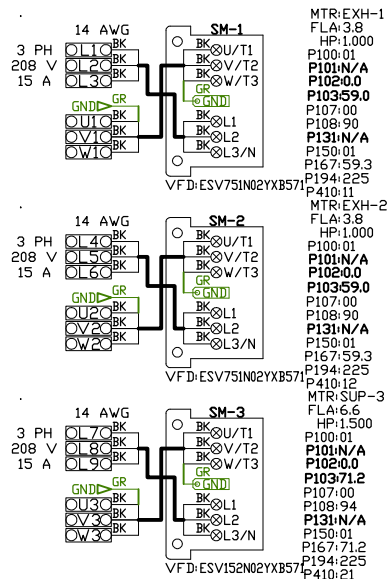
14 AWG
3 PH
208 V
15 A
L1 BK
L2 BK
L3 BK
GND GR
U1 BK
V1 BK
W1 BK
SM-1
BK U/T1
BK V/T2
BK W/T3
GR GND
BK L1
BK L2
L3/N
VFD:ESV751N02YXB571
MTR:EXH-1
FLA:3.8
HP:1.000
P100:01
P101:N/A
P102:0.0
P103:59.0
P107:00
P108:90
P131:N/A
P150:01
P167:59.3
P194:225
P410:11

14 AWG
3 PH
208 V
15 A
L4 BK
L5 BK
L6 BK
GND GR
U2 BK
V2 BK
W2 BK
SM-2
BK U/T1
BK V/T2
BK W/T3
GR GND
BK L1
BK L2
L3/N
VFD:ESV751N02YXB571
MTR:EXH-2
FLA:3.8
HP:1.000
P100:01
P101:N/A
P102:0.0
P103:59.0
P107:00
P108:90
P131:N/A
P150:01
P167:59.3
P194:225
P410:12

14 AWG
3 PH
208 V
15 A
L7 BK
L8 BK
L9 BK
GND GR
U3 BK
V3 BK
W3 BK
SM-3
BK U/T1
BK V/T2
BK W/T3
GR GND
BK L1
BK L2
L3/N
VFD:ESV152N02YXB571
MTR:SUP-3
FLA:6.6
HP:1.500
P100:01
P101:N/A
P102:0.0
P103:71.2
P107:00
P108:94
P131:N/A
P150:01
P167:71.2
P194:225
P410:21